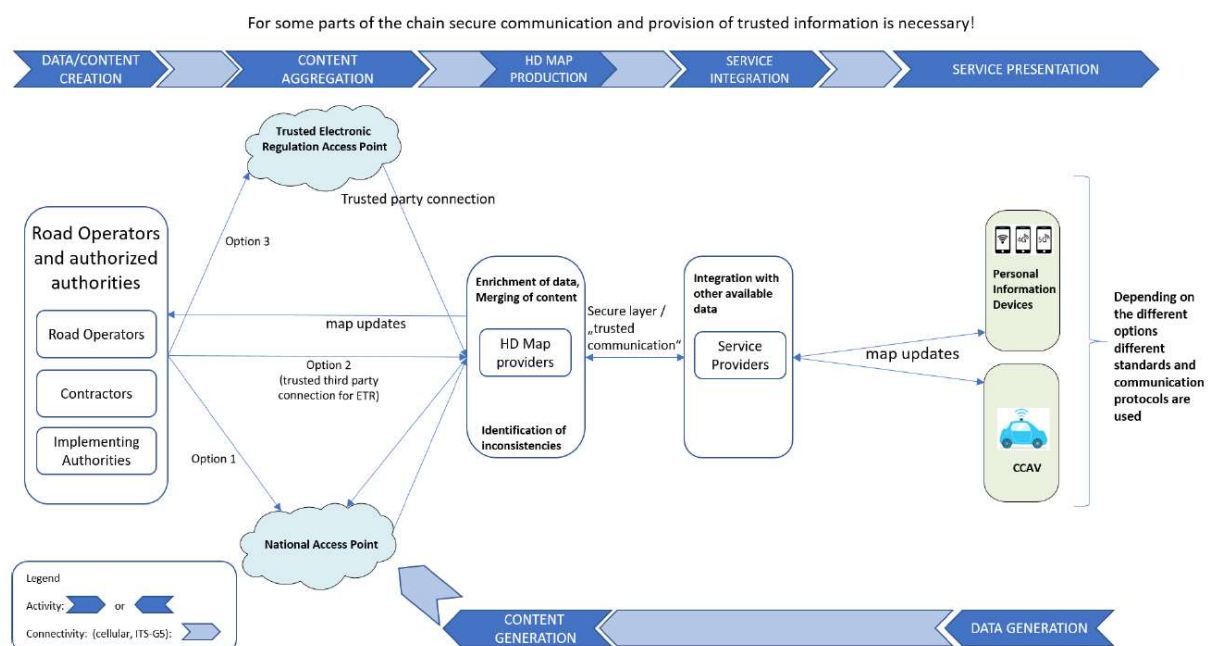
For some parts of the chain secure communication and provision of trusted information is necessary!

DATA/CONTENT CREATION

CONTENT AGGREGATION

HD MAP PRODUCTION

SERVICE INTEGRATION

SERVICE PRESENTATION

Trusted Electronic Regulation Access Point

Trusted party connection

Road Operators and authorized authorities

Road Operators

Contractors

Implementing Authorities

Option 3

map updates

Option 2 (trusted third party connection for ETR)

Option 1

Enrichment of data, Merging of content

HD Map providers

Identification of inconsistencies

Secure layer / „trusted communication“

Integration with other available data

Service Providers

map updates

Personal Information Devices

CCAV

Depending on the different options different standards and communication protocols are used

National Access Point

Legend

Activity: or

Connectivity: (cellular, ITS-G5):

CONTENT GENERATION

DATA GENERATION